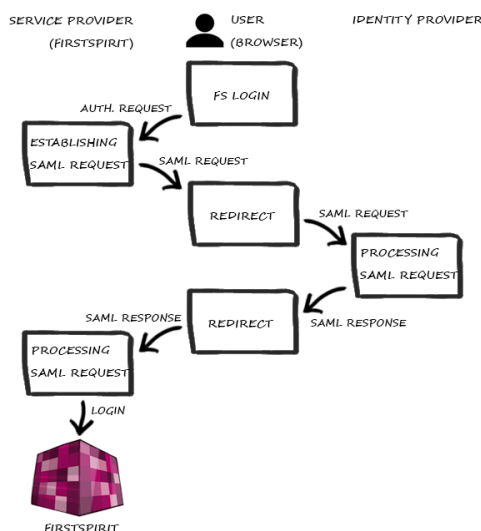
SERVICE PROVIDER
(FIRSTSPIRIT)

USER
(BROWSER)

IDENTITY PROVIDER

FS LOGIN

AUTH. REQUEST

ESTABLISHING SAML REQUEST

SAML REQUEST

REDIRECT

SAML REQUEST

PROCESSING SAML REQUEST

SAML RESPONSE

REDIRECT

SAML RESPONSE

PROCESSING SAML REQUEST

LOGIN

FIRSTSPIRIT